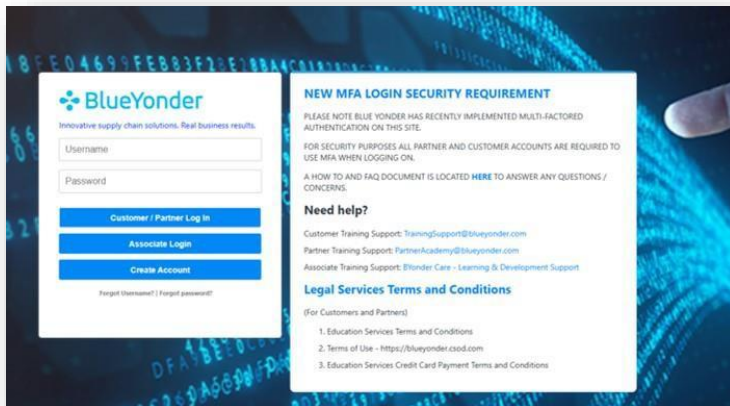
BlueYonder
Innovative supply chain solutions. Real business results.

Username

Password

Customer / Partner Log In

Associate Login

Create Account

Forgot Username? | Forgot password?

NEW MFA LOGIN SECURITY REQUIREMENT

PLEASE NOTE BLUE YONDER HAS RECENTLY IMPLEMENTED MULTI-FACTORED AUTHENTICATION ON THIS SITE.

FOR SECURITY PURPOSES ALL PARTNER AND CUSTOMER ACCOUNTS ARE REQUIRED TO USE MFA WHEN LOGGING ON.

A HOW TO AND FAQ DOCUMENT IS LOCATED HERE TO ANSWER ANY QUESTIONS / CONCERNS.

Need help?

Customer Training Support: TrainingSupport@blueyonder.com

Partner Training Support: PartnerAcademy@blueyonder.com

Associate Training Support: BYonder Care - Learning & Development Support

Legal Services Terms and Conditions

(For Customers and Partners)

1. Education Services Terms and Conditions
2. Terms of Use - https://blueyonder.csod.com
3. Education Services Credit Card Payment Terms and Conditions